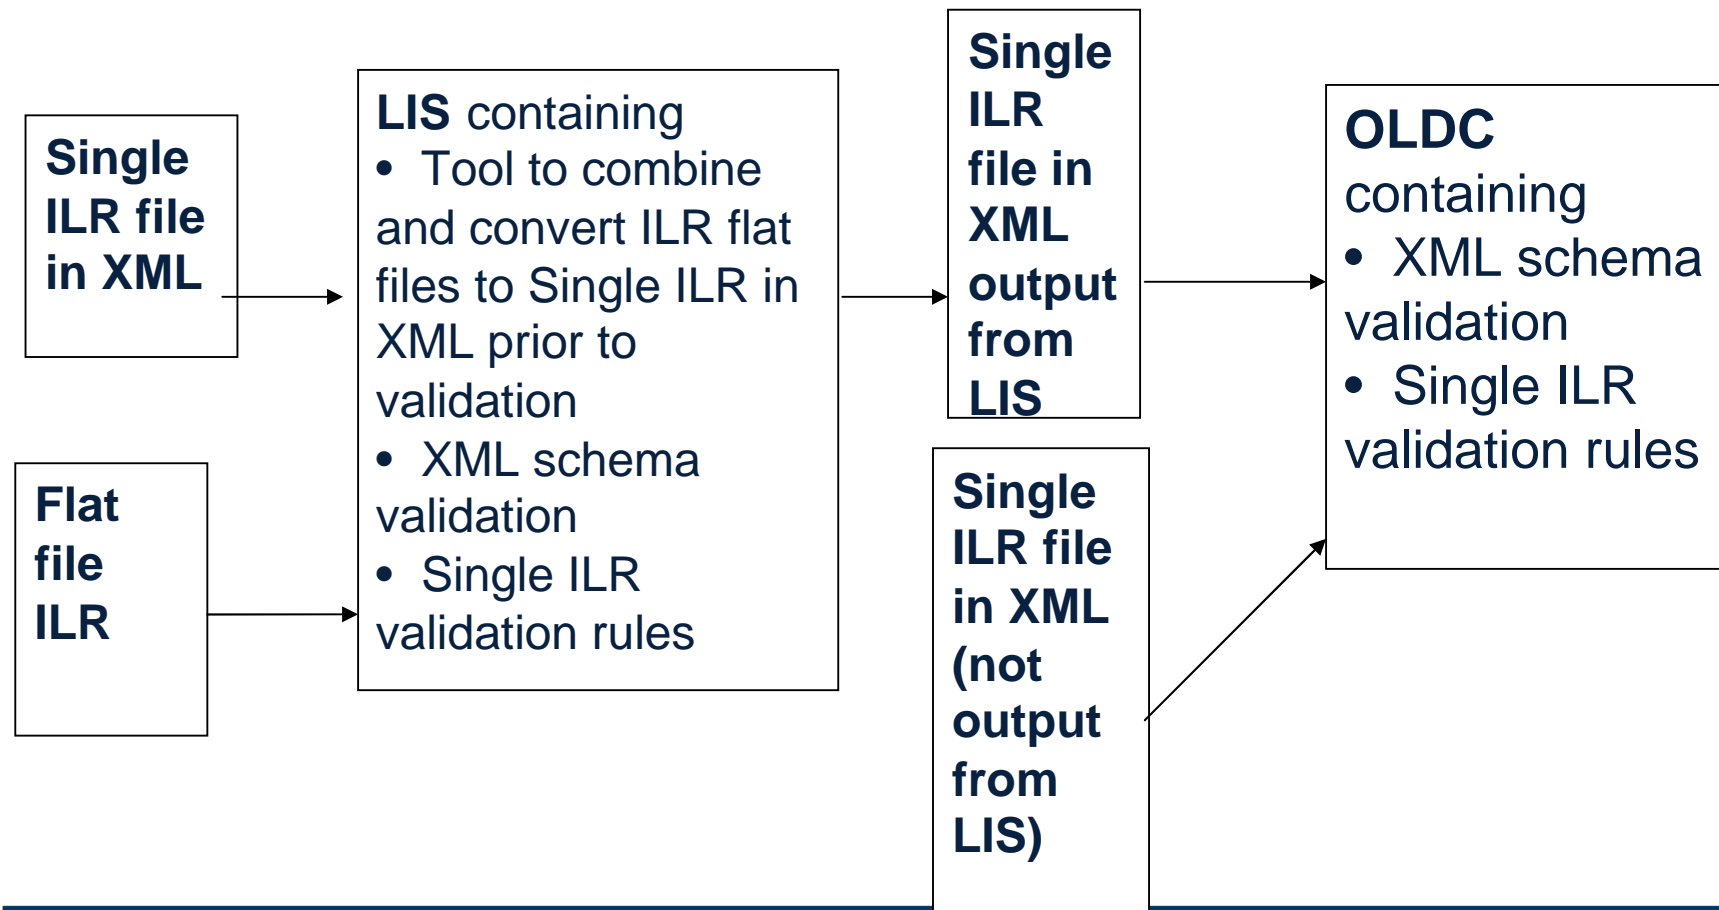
Single ILR file in XML

Flat file ILR

LIS containing
• Tool to combine and convert ILR flat files to Single ILR in XML prior to validation
• XML schema validation
• Single ILR validation rules

Single ILR file in XML output from LIS

Single ILR file in XML (not output from LIS)

OLDC containing
• XML schema validation
• Single ILR validation rules